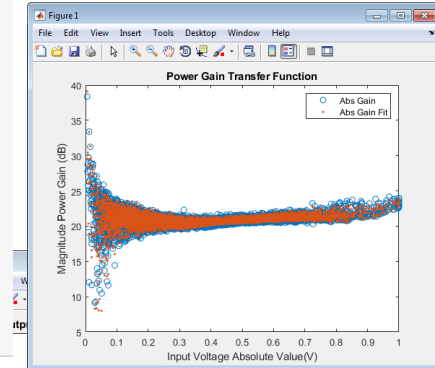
Figure 1

File Edit View Insert Tools Desktop Window Help

Power Gain Transfer Function

Abs Gain
Abs Gain Fit

Magnitude Power Gain (dB)

40
35
30
25
20
15
10
5

0 0.1 0.2 0.3 0.4 0.5 0.6 0.7 0.8 0.9 1

Input Voltage Absolute Value(V)

W

itp